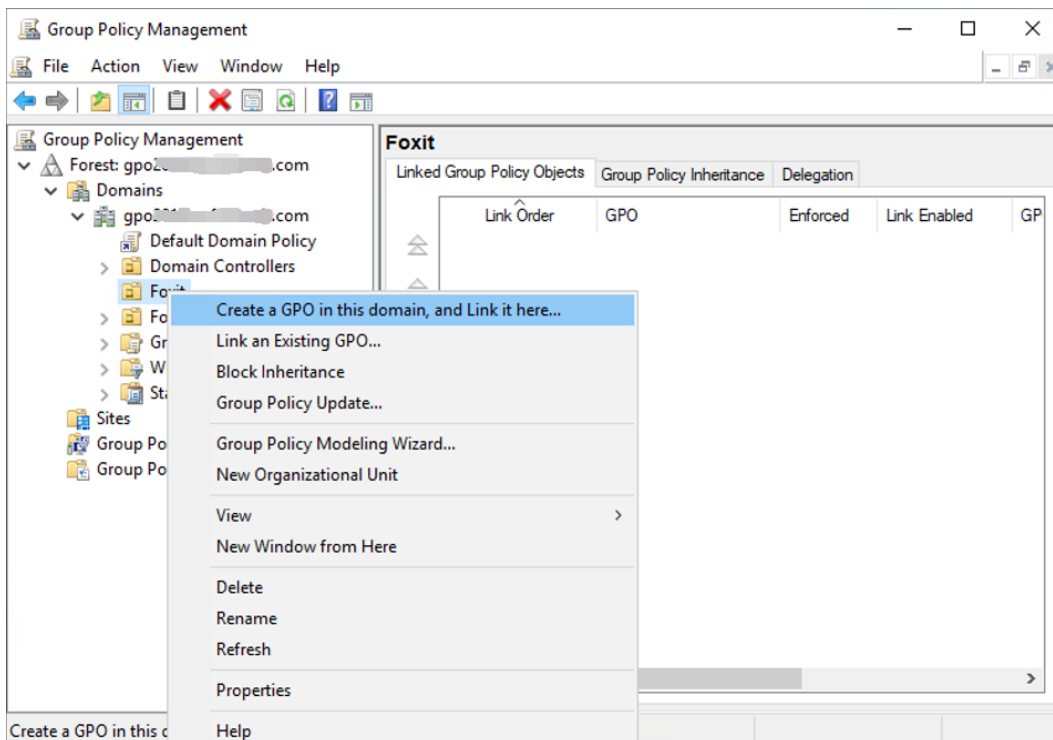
Group Policy Management

File Action View Window Help

Group Policy Management
Forest: gpo2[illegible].com
Domains
gpo201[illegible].com
Default Domain Policy
Domain Controllers
Foxit
Fo
Gr
W
St
Sites
Group Po
Group Po

Foxit

Linked Group Policy Objects | Group Policy Inheritance | Delegation

| Link Order | GPO | Enforced | Link Enabled | GP |
|---|---|---|---|---|

Create a GPO in this domain, and Link it here...
Link an Existing GPO...
Block Inheritance
Group Policy Update...
Group Policy Modeling Wizard...
New Organizational Unit
View
New Window from Here
Delete
Rename
Refresh
Properties
Help

Create a GPO in this c